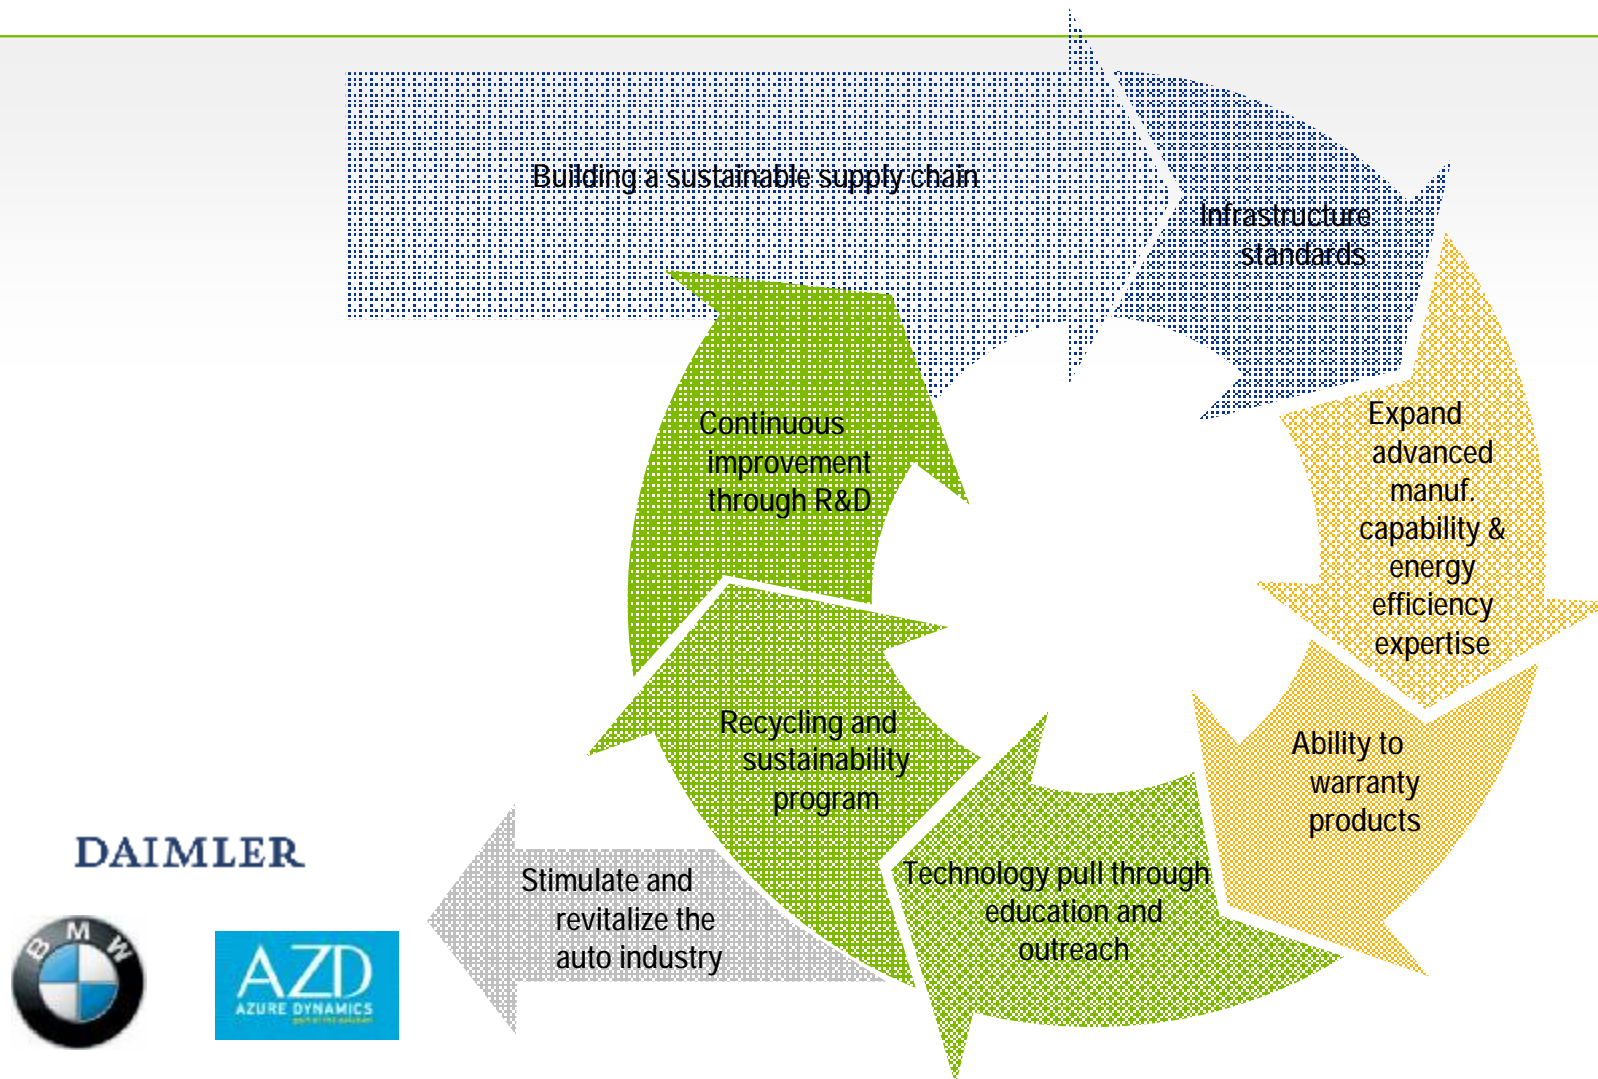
Building a sustainable supply chain

Infrastructure standards

Expand advanced manuf. capability & energy efficiency expertise

Ability to warranty products

Technology pull through education and outreach

Recycling and sustainability program

Continuous improvement through R&D

Stimulate and revitalize the auto industry

DAIMLER

BMW

AZD
AZURE DYNAMICS